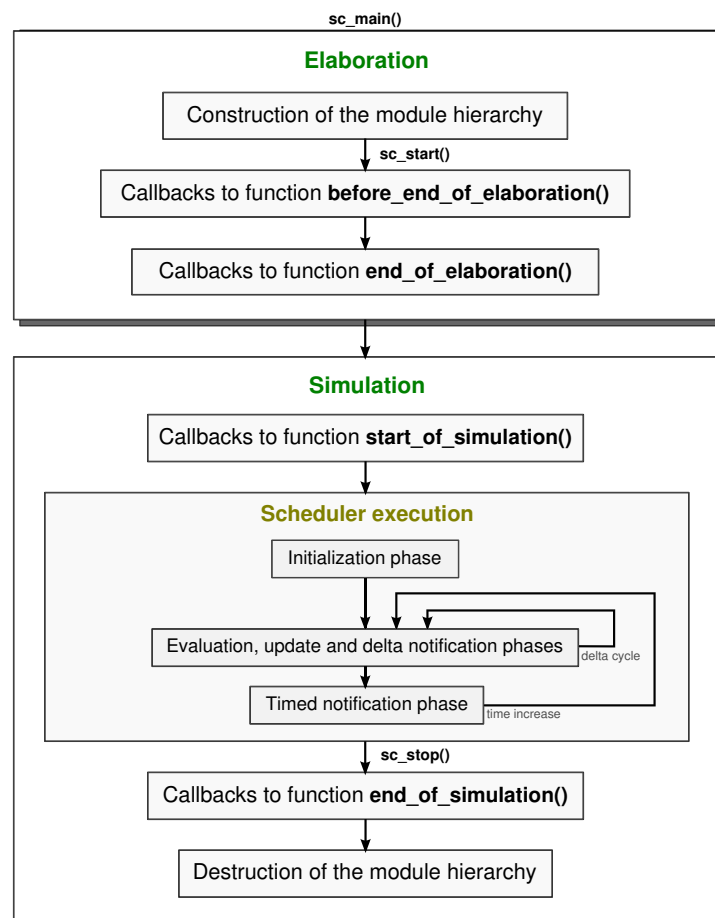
sc_main()

Elaboration

Construction of the module hierarchy

sc_start()

Callbacks to function **before_end_of_elaboration()**

Callbacks to function **end_of_elaboration()**

Simulation

Callbacks to function **start_of_simulation()**

Scheduler execution

Initialization phase

Evaluation, update and delta notification phases

delta cycle

Timed notification phase

time increase

sc_stop()

Callbacks to function **end_of_simulation()**

Destruction of the module hierarchy